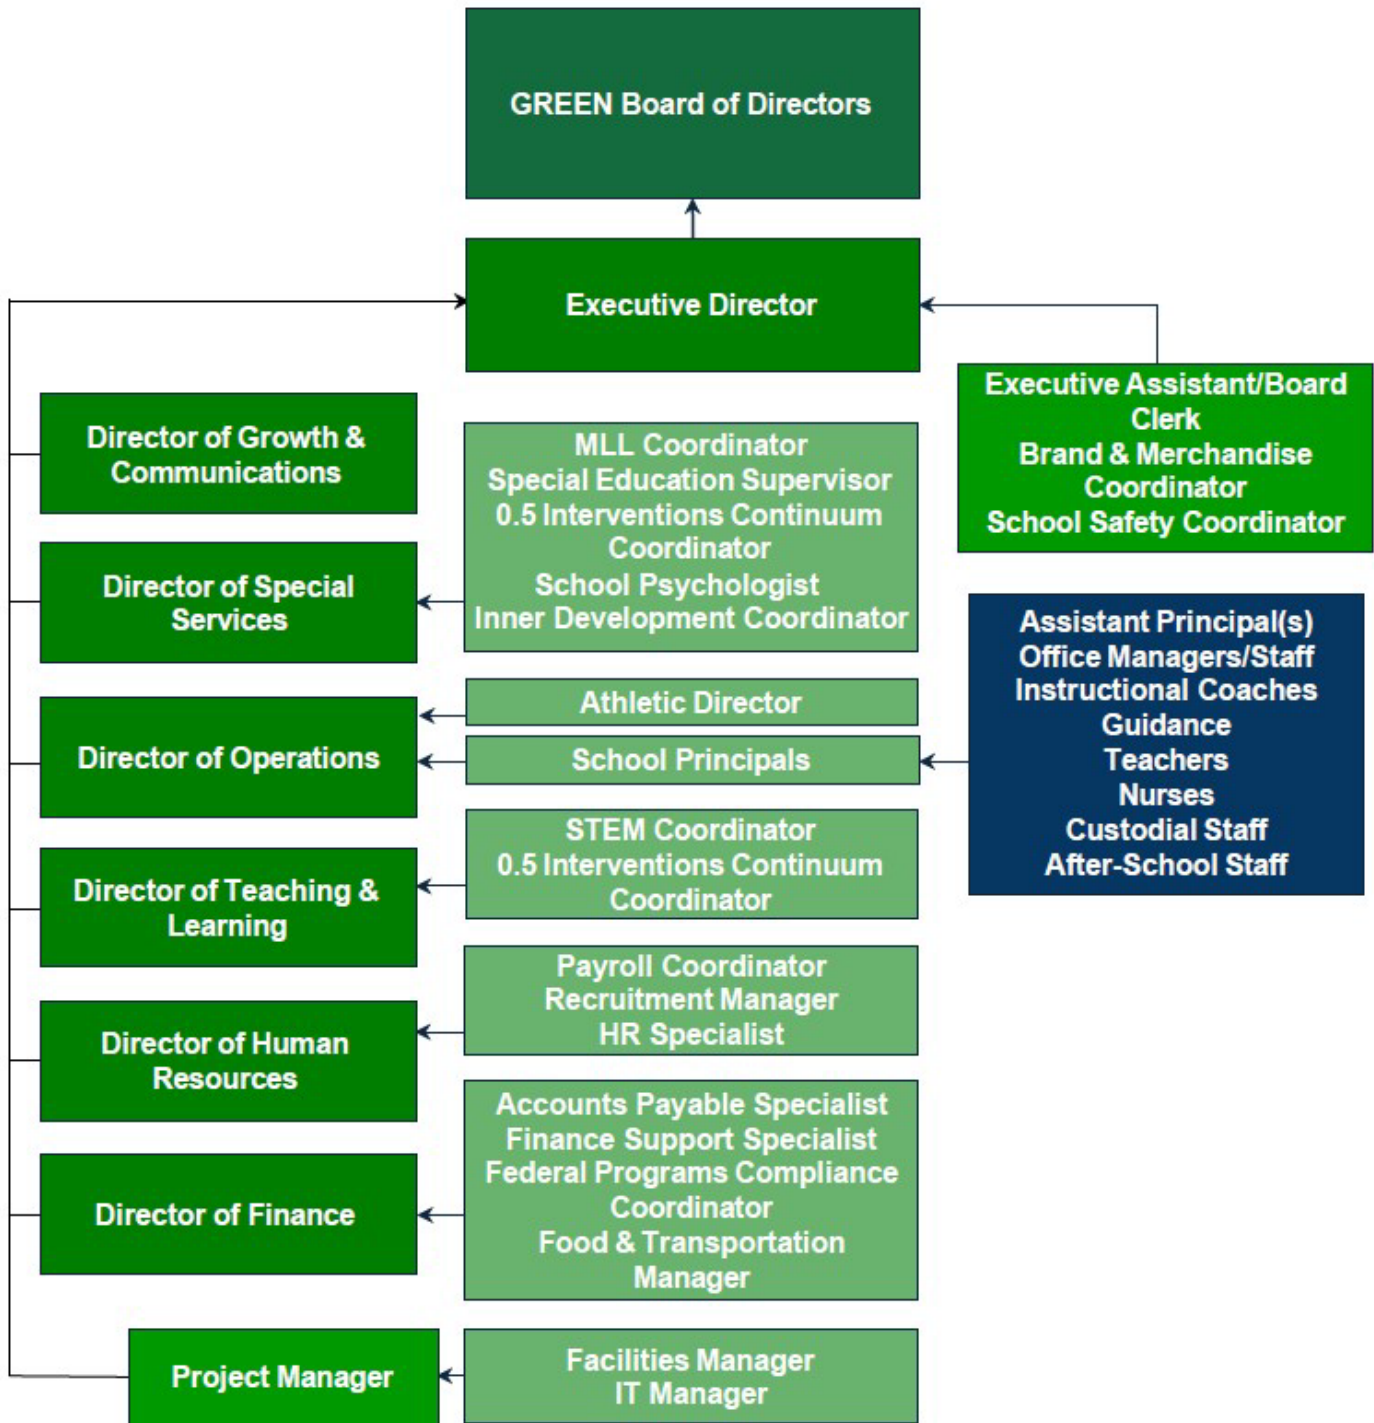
GREEN Board of Directors

Executive Director

Executive Assistant/Board Clerk
Brand & Merchandise Coordinator
School Safety Coordinator

Director of Growth & Communications

MLL Coordinator
Special Education Supervisor
0.5 Interventions Continuum Coordinator
School Psychologist
Inner Development Coordinator

Director of Special Services

Assistant Principal(s)
Office Managers/Staff
Instructional Coaches
Guidance
Teachers
Nurses
Custodial Staff
After-School Staff

Athletic Director

Director of Operations

School Principals

STEM Coordinator
0.5 Interventions Continuum Coordinator

Director of Teaching & Learning

Payroll Coordinator
Recruitment Manager
HR Specialist

Director of Human Resources

Accounts Payable Specialist
Finance Support Specialist
Federal Programs Compliance Coordinator
Food & Transportation Manager

Director of Finance

Project Manager

Facilities Manager
IT Manager